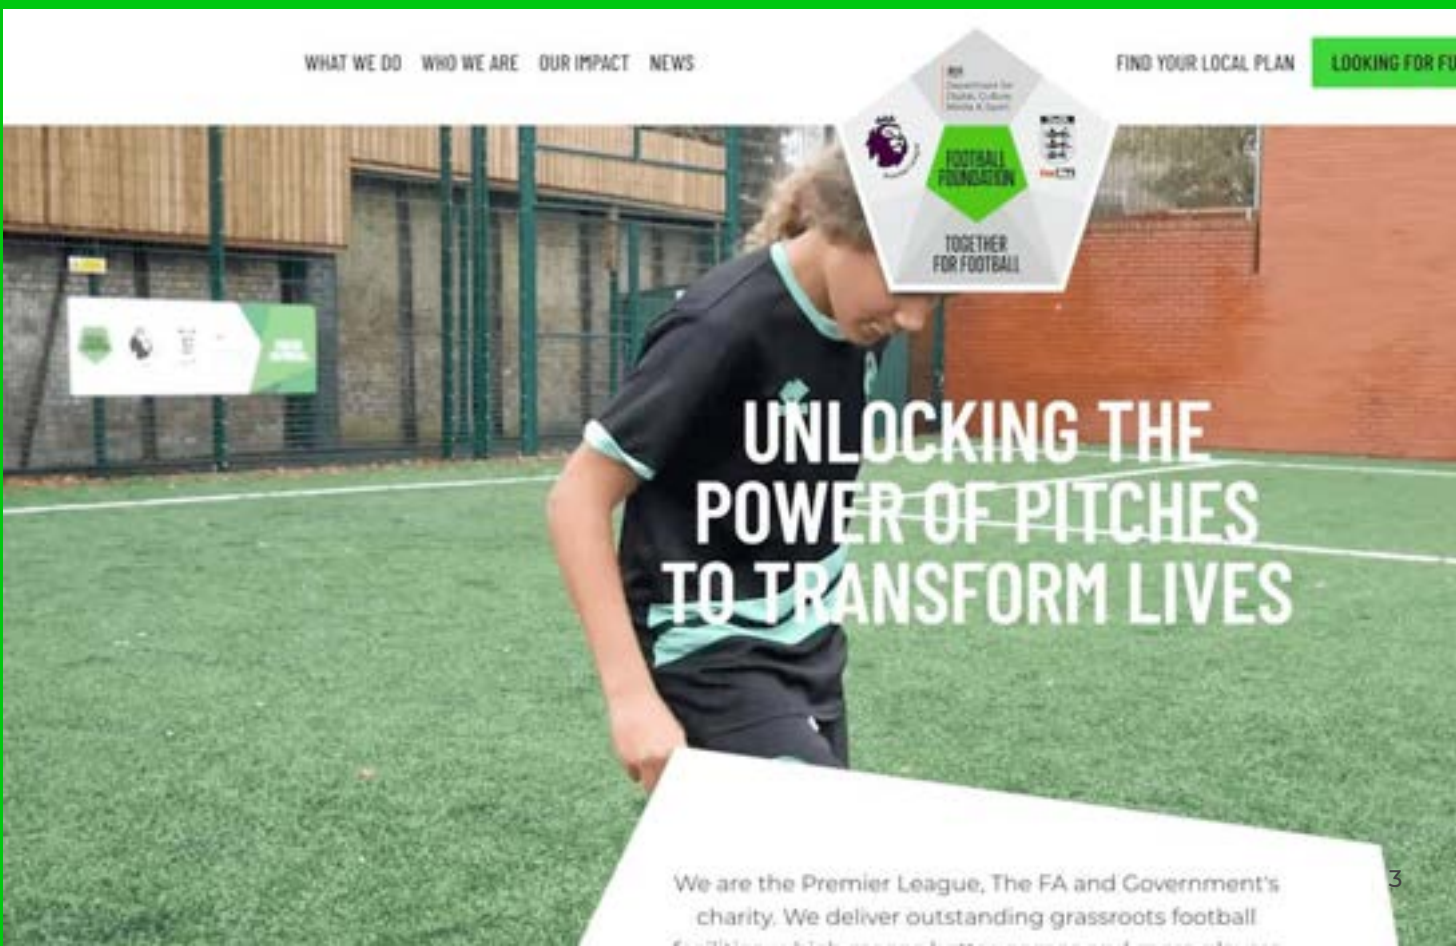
WHAT WE DO WHO WE ARE OUR IMPACT NEWS

Department for Digital, Culture Media & Sport

FOOTBALL FOUNDATION

TOGETHER FOR FOOTBALL

FIND YOUR LOCAL PLAN

LOOKING FOR FU

UNLOCKING THE POWER OF PITCHES TO TRANSFORM LIVES

We are the Premier League, The FA and Government's charity. We deliver outstanding grassroots football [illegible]

3